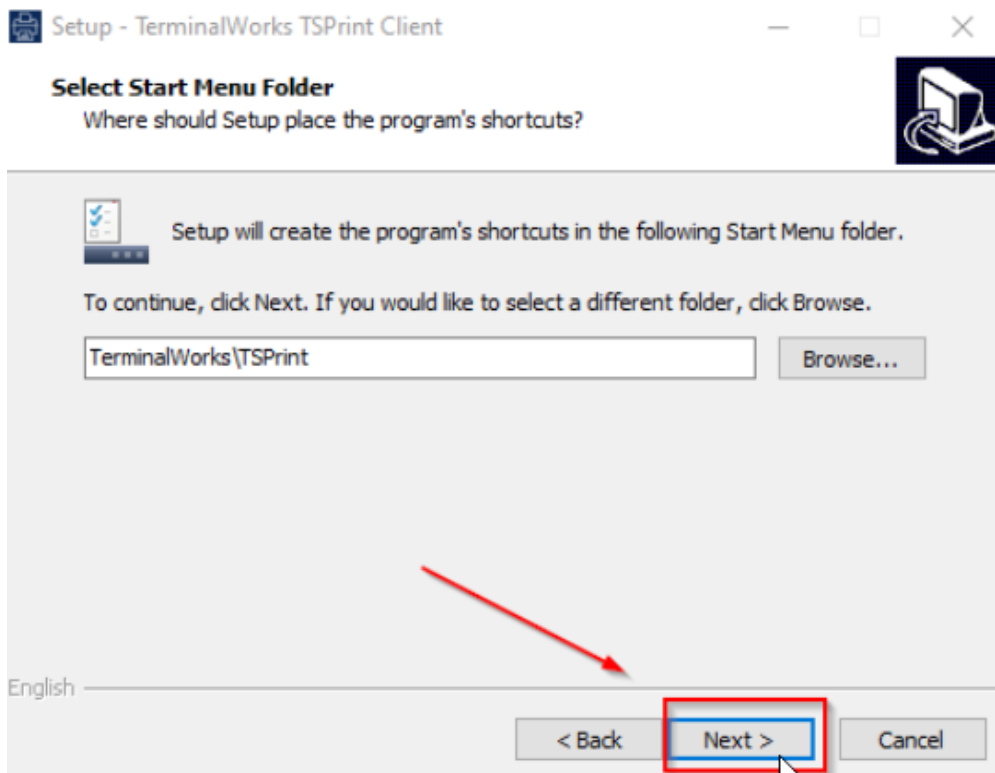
Setup - TerminalWorks TSPrint Client

Select Start Menu Folder
Where should Setup place the program's shortcuts?

Setup will create the program's shortcuts in the following Start Menu folder.

To continue, click Next. If you would like to select a different folder, click Browse.

TerminalWorks\TSPrint

Browse...

English

< Back

Next >

Cancel